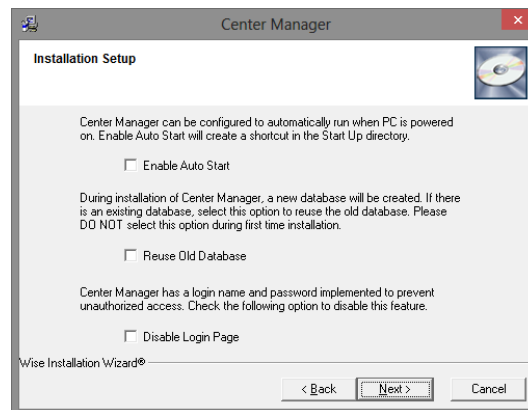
Center Manager

Installation Setup

Center Manager can be configured to automatically run when PC is powered on. Enable Auto Start will create a shortcut in the Start Up directory.

Enable Auto Start

During installation of Center Manager, a new database will be created. If there is an existing database, select this option to reuse the old database. Please DO NOT select this option during first time installation.

Reuse Old Database

Center Manager has a login name and password implemented to prevent unauthorized access. Check the following option to disable this feature.

Disable Login Page

Wise Installation Wizard®

< Back

Next >

Cancel